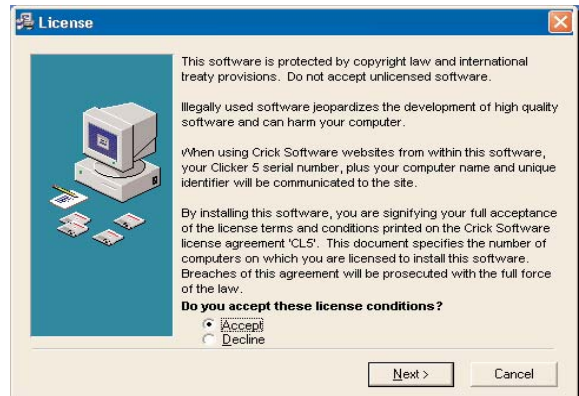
License

This software is protected by copyright law and international treaty provisions. Do not accept unlicensed software.

Illegally used software jeopardizes the development of high quality software and can harm your computer.

When using Crick Software websites from within this software, your Clicker 5 serial number, plus your computer name and unique identifier will be communicated to the site.

By installing this software, you are signifying your full acceptance of the license terms and conditions printed on the Crick Software license agreement 'CL5'. This document specifies the number of computers on which you are licensed to install this software. Breaches of this agreement will be prosecuted with the full force of the law.

**Do you accept these license conditions?**

Accept
Decline

Next >
Cancel